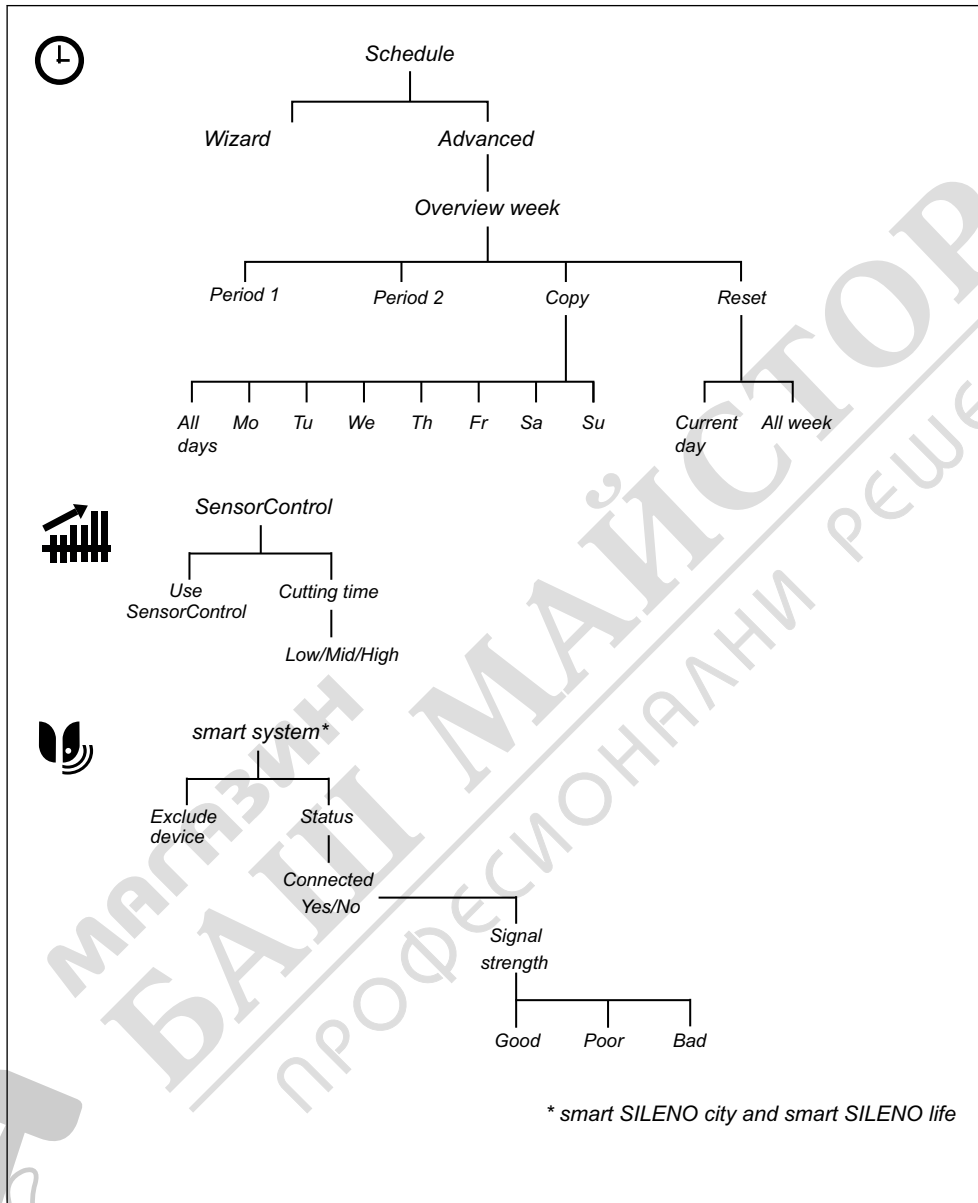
Schedule

Wizard

Advanced

Overview week

Period 1

Period 2

Copy

Reset

All days

Mo

Tu

We

Th

Fr

Sa

Su

Current day

All week

SensorControl

Use SensorControl

Cutting time

Low/Mid/High

smart system*

Exclude device

Status

Connected Yes/No

Signal strength

Good

Poor

Bad

* smart SILENO city and smart SILENO life

магазин
БАЙ МАЙСТОР
професионални решения